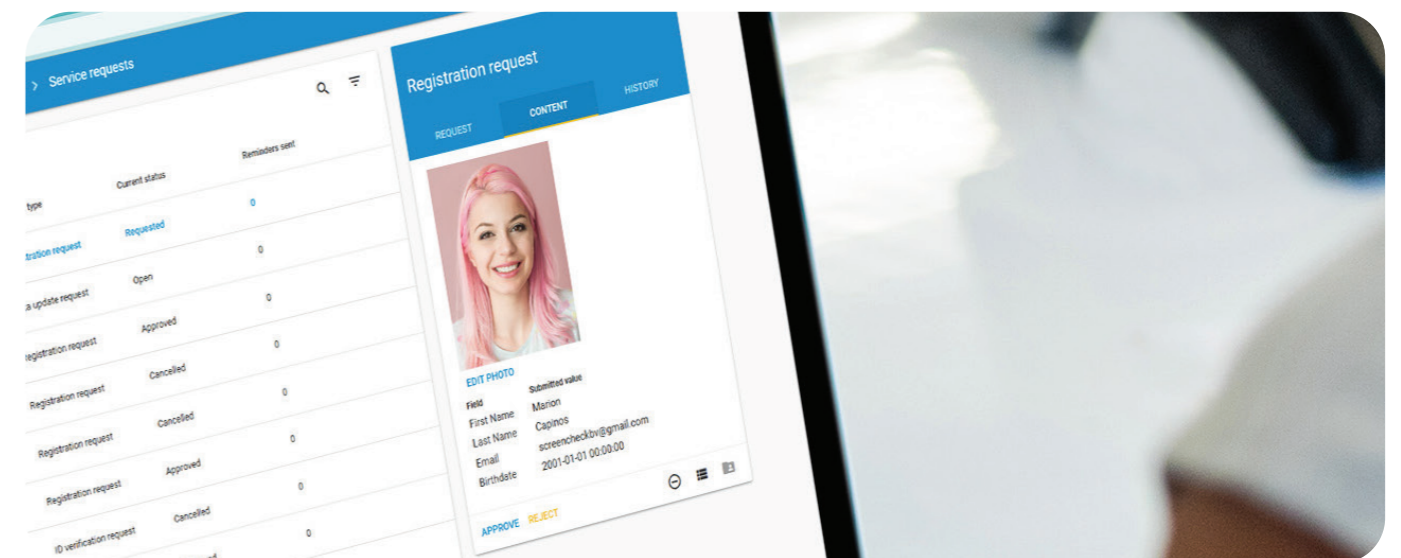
> Service requests

type | Current status | Reminders sent

| type | Current status | Reminders sent |
|---|---|---|
| tration request | Requested | 0 |
| a update request | Open | 0 |
| egistration request | Approved | 0 |
| Registration request | Cancelled | 0 |
| Registration request | Cancelled | 0 |
| Registration request | Approved | 0 |
| ID verification request | Cancelled | 0 |

Registration request

REQUEST CONTENT HISTORY

EDIT PHOTO

| Field | Submitted value |
|---|---|
| First Name | Marion |
| Last Name | Capinos |
| Email | screencheckbv@gmail.com |
| Birthdate | 2001-01-01 00:00:00 |

APPROVE REJECT